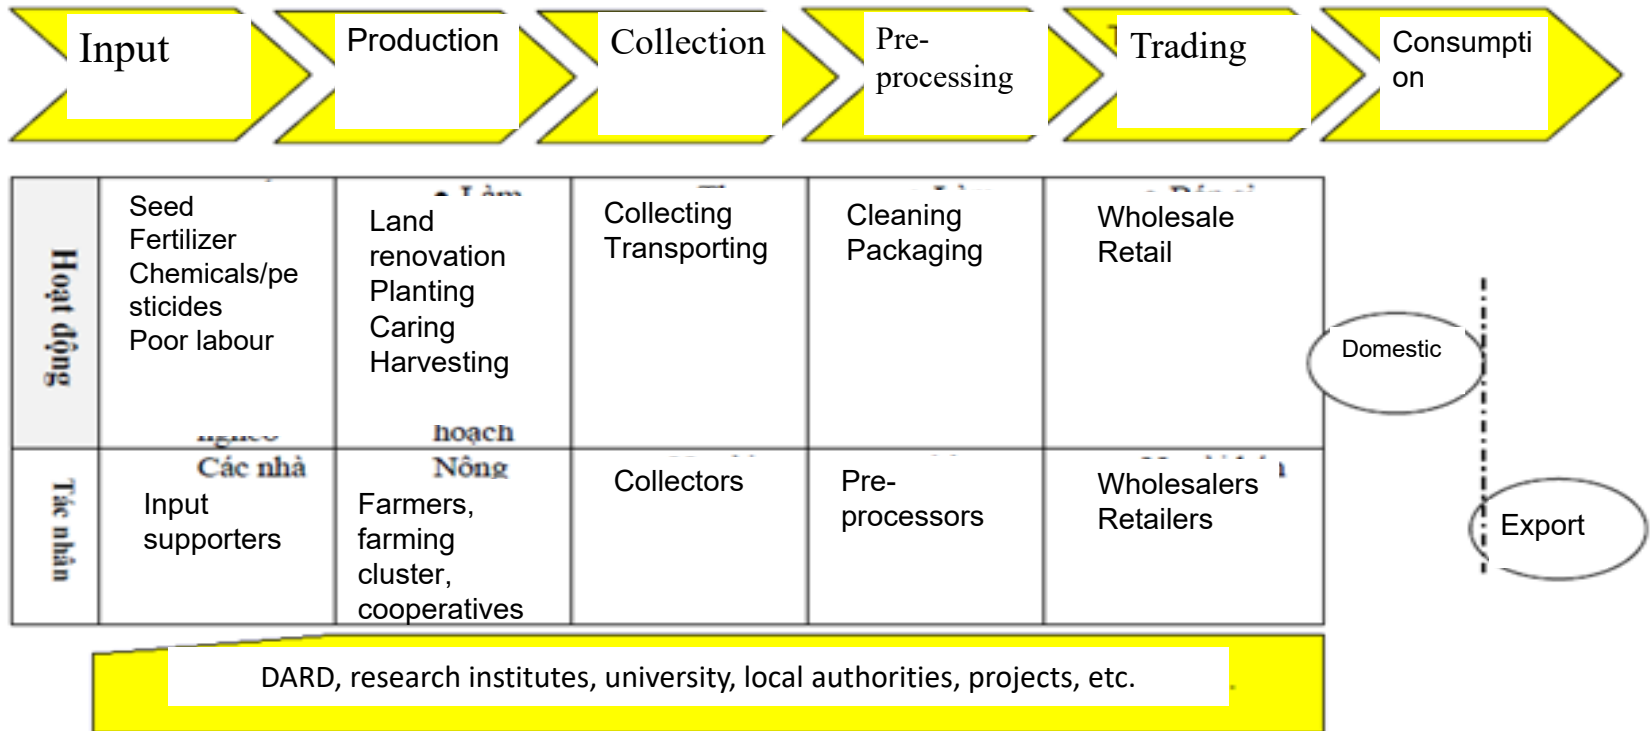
Input

Production

Collection

Pre-processing

Trading

Consumpti on

| Hoạt động | Seed Fertilizer Chemicals/pesticides Poor labour | Land renovation Planting Caring Harvesting hoạch | Collecting Transporting | Cleaning Packaging | Wholesale Retail |
|---|---|---|---|---|---|
| Tác nhân | Các nhà Input supporters | Nông Farmers, farming cluster, cooperatives | Collectors | Pre-processors | Wholesalers Retailers |

Domestic

Export

DARD, research institutes, university, local authorities, projects, etc.